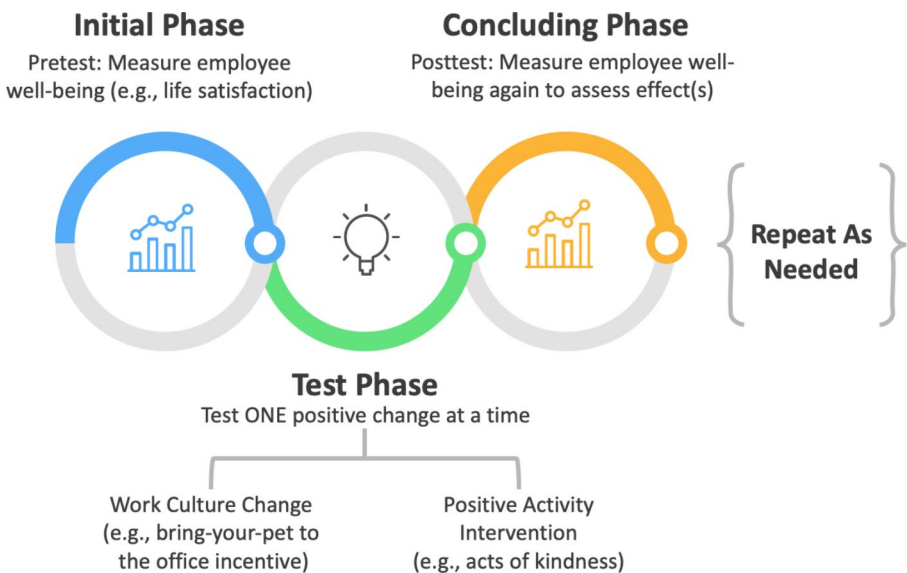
Initial Phase

Pretest: Measure employee well-being (e.g., life satisfaction)

Concluding Phase

Posttest: Measure employee well-being again to assess effect(s)

Repeat As Needed

Test Phase

Test ONE positive change at a time

Work Culture Change (e.g., bring-your-pet to the office incentive)

Positive Activity Intervention (e.g., acts of kindness)